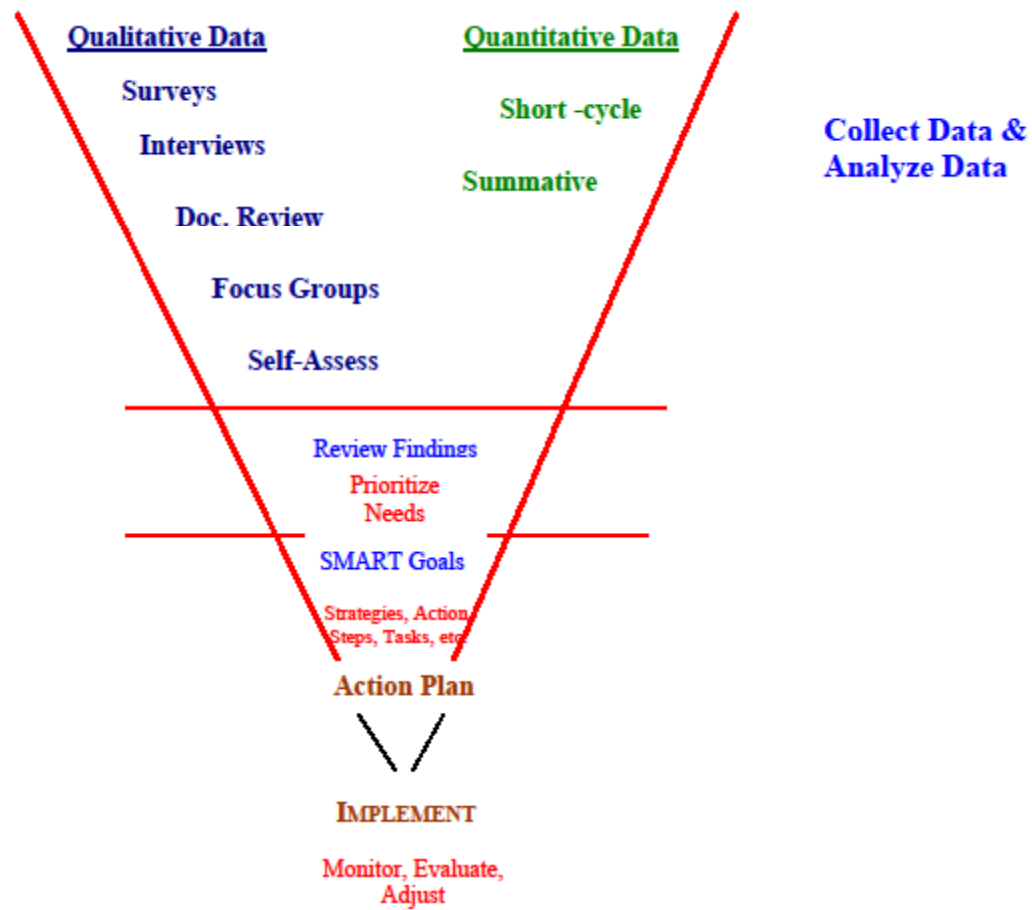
Qualitative Data

Surveys

Interviews

Doc. Review

Focus Groups

Self-Assess

Quantitative Data

Short -cycle

Summative

Collect Data & Analyze Data

Review Findings

Prioritize Needs

SMART Goals

Strategies, Action Steps, Tasks, etc

Action Plan

IMPLEMENT

Monitor, Evaluate, Adjust